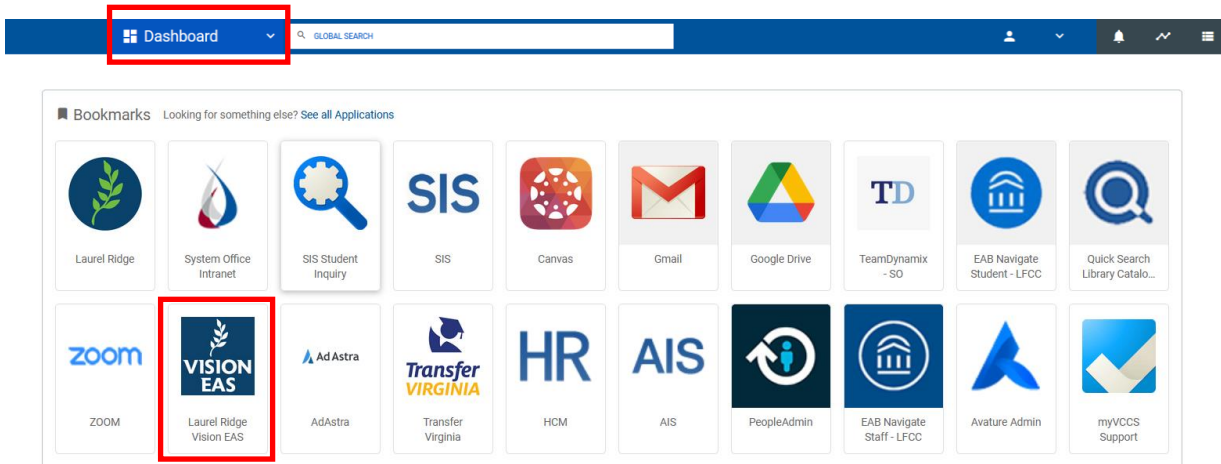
Dashboard

GLOBAL SEARCH

Bookmarks Looking for something else? See all Applications

Laurel Ridge

System Office Intranet

SIS Student Inquiry

SIS

SIS

Canvas

Gmail

Google Drive

TD

TeamDynamix - SO

EAB Navigate Student - LFCC

Quick Search Library Catalo...

zoom

ZOOM

VISION EAS

Laurel Ridge Vision EAS

Ad Astra

AdAstra

Transfer VIRGINIA

Transfer Virginia

HR

HCM

AIS

AIS

PeopleAdmin

EAB Navigate Staff - LFCC

Avature Admin

myVCCS Support